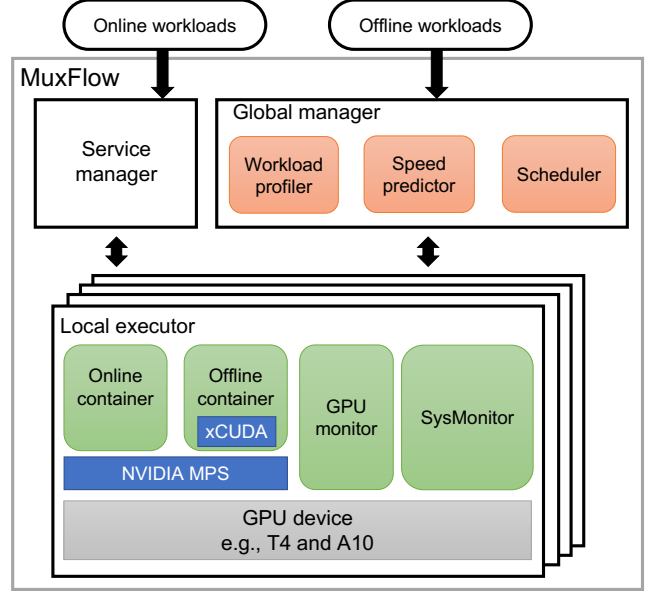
Online workloads

Offline workloads

MuxFlow

Service manager

Global manager

Workload profiler

Speed predictor

Scheduler

Local executor

Online container

Offline container

xCUDA

GPU monitor

SysMonitor

NVIDIA MPS

GPU device
e.g., T4 and A10